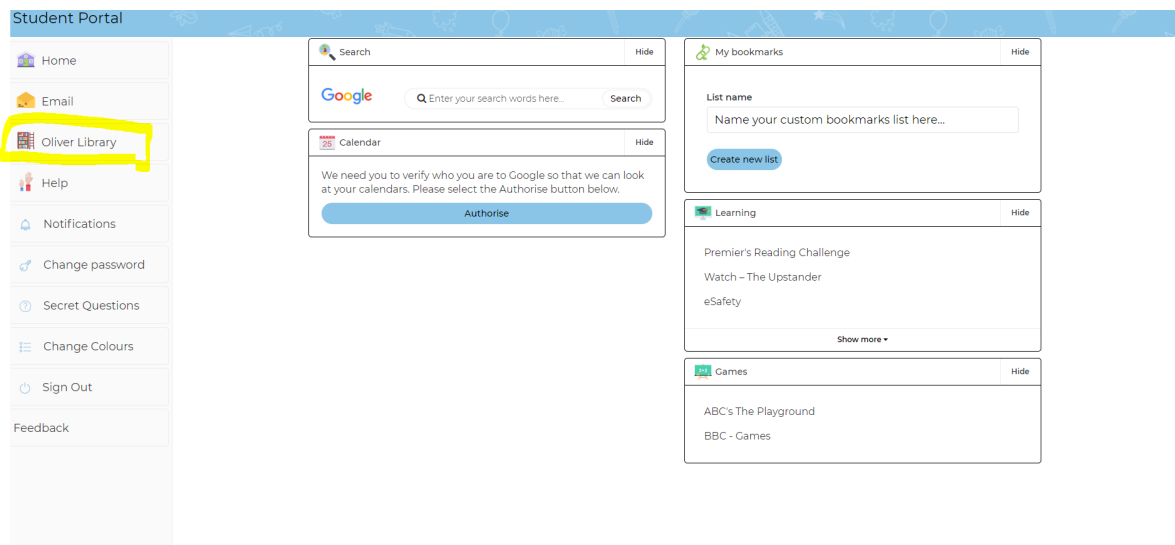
Student Portal

Home
Email
Oliver Library
Help
Notifications
Change password
Secret Questions
Change Colours
Sign Out
Feedback

Search
Hide
Google
Enter your search words here...
Search

Calendar
Hide
25
We need you to verify who you are to Google so that we can look at your calendars. Please select the Authorise button below.
Authorise

My bookmarks
Hide
List name
Name your custom bookmarks list here...
Create new list

Learning
Hide
Premier's Reading Challenge
Watch – The Upstander
eSafety
Show more ▾

Games
Hide
ABC's The Playground
BBC - Games